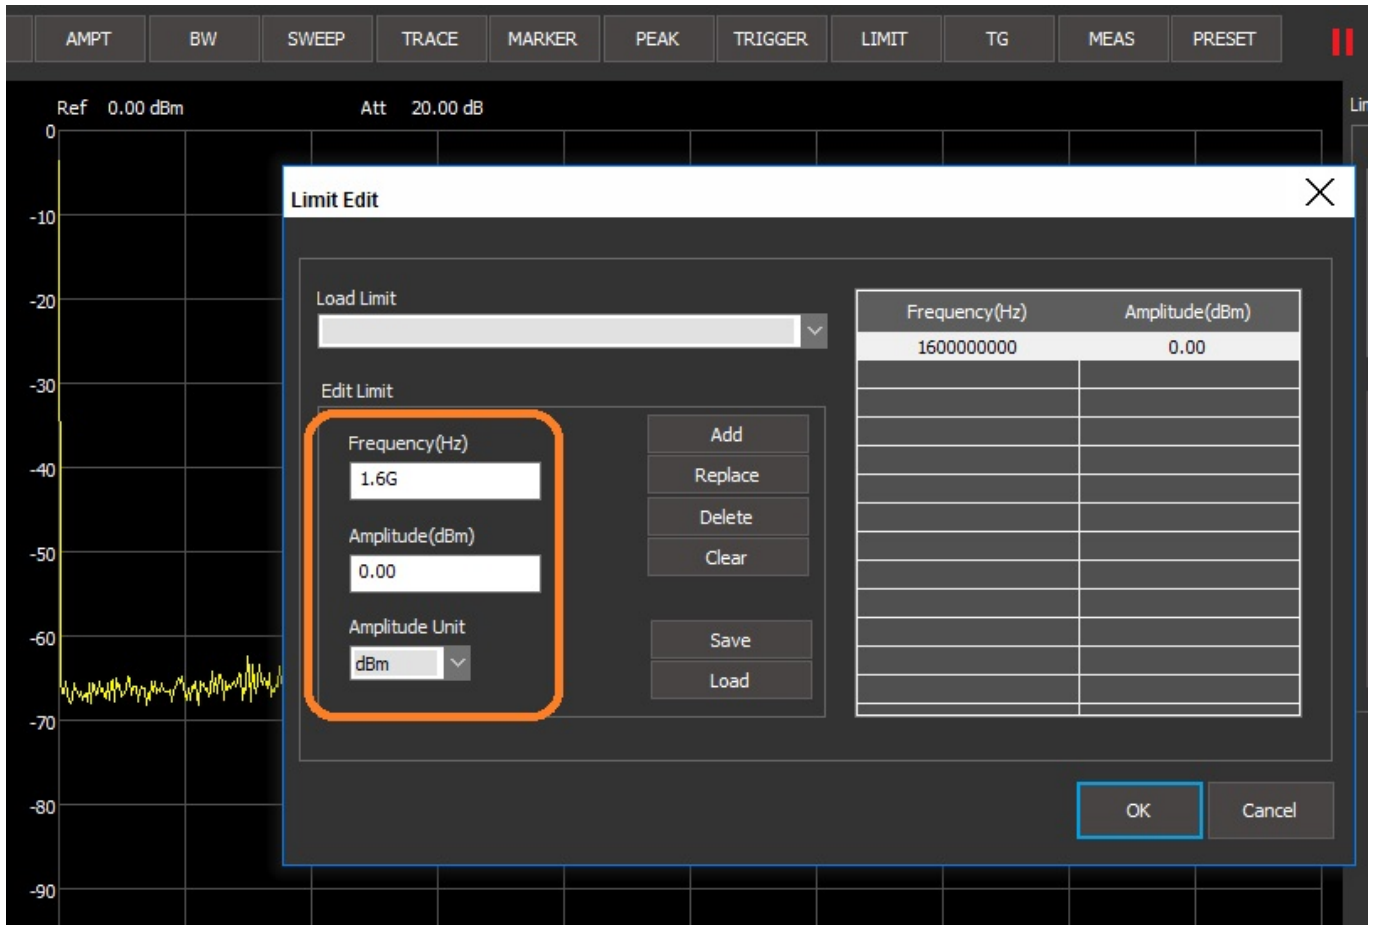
AMPT BW SWEEP TRACE MARKER PEAK TRIGGER LIMIT TG MEAS PRESET

Ref 0.00 dBm Att 20.00 dB

Lin

0
-10
-20
-30
-40
-50
-60
-70
-80
-90

Limit Edit

Load Limit

Edit Limit

Frequency(Hz)
1.6G

Amplitude(dBm)
0.00

Amplitude Unit
dBm

Add
Replace
Delete
Clear

Save
Load

| Frequency(Hz) | Amplitude(dBm) |
|---|---|
| 1600000000 | 0.00 |

OK Cancel